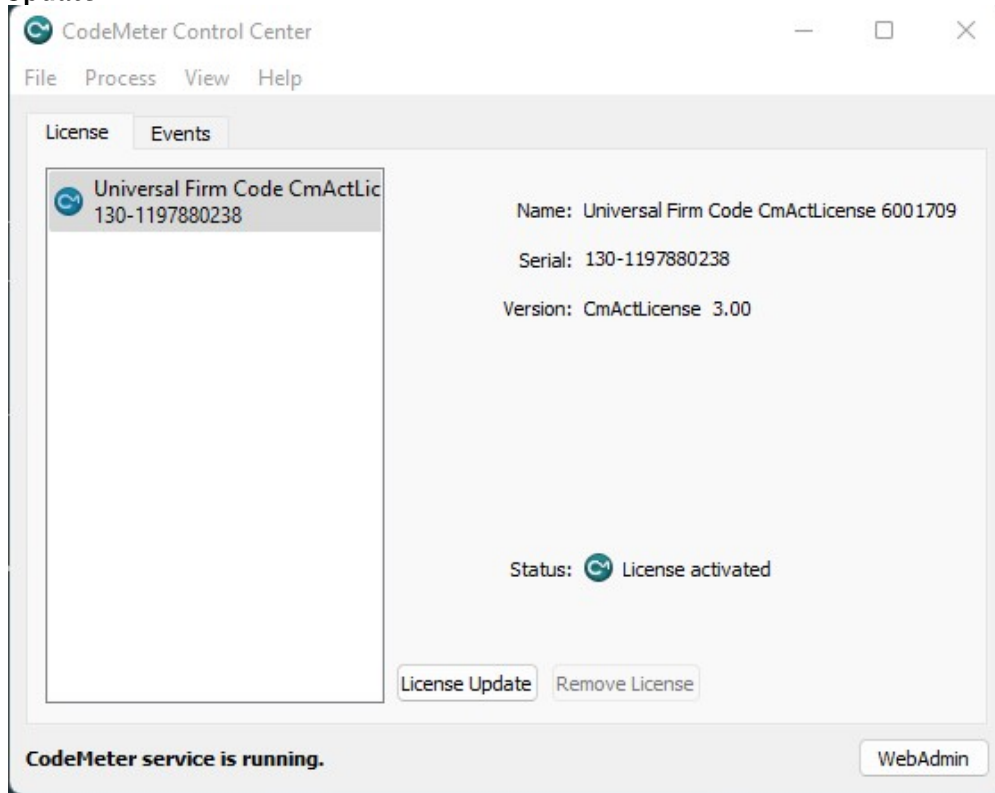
CodeMeter Control Center

File Process View Help

License Events

Universal Firm Code CmActLic
130-1197880238

Name: Universal Firm Code CmActLicense 6001709

Serial: 130-1197880238

Version: CmActLicense 3.00

Status: License activated

License Update Remove License

CodeMeter service is running.

WebAdmin